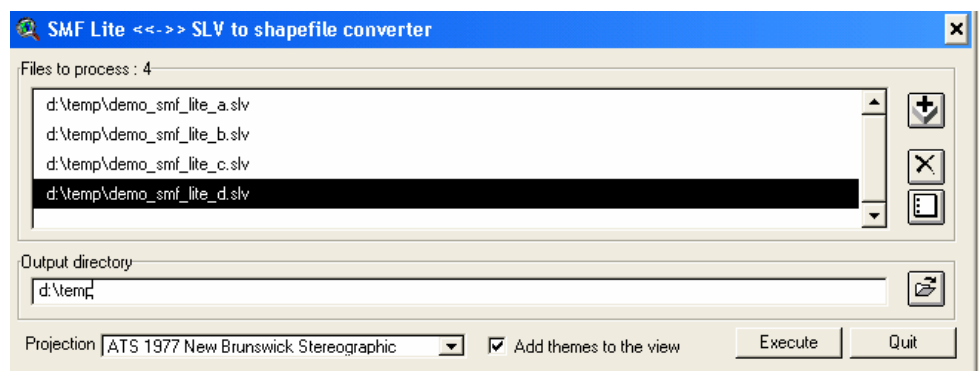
SMF Lite <<->> SLV to shapefile converter

Files to process : 4

d:\temp\demo_smf_lite_a.slv
d:\temp\demo_smf_lite_b.slv
d:\temp\demo_smf_lite_c.slv
d:\temp\demo_smf_lite_d.slv

Output directory

d:\temp

Projection ATS 1977 New Brunswick Stereographic

Add themes to the view

Execute

Quit